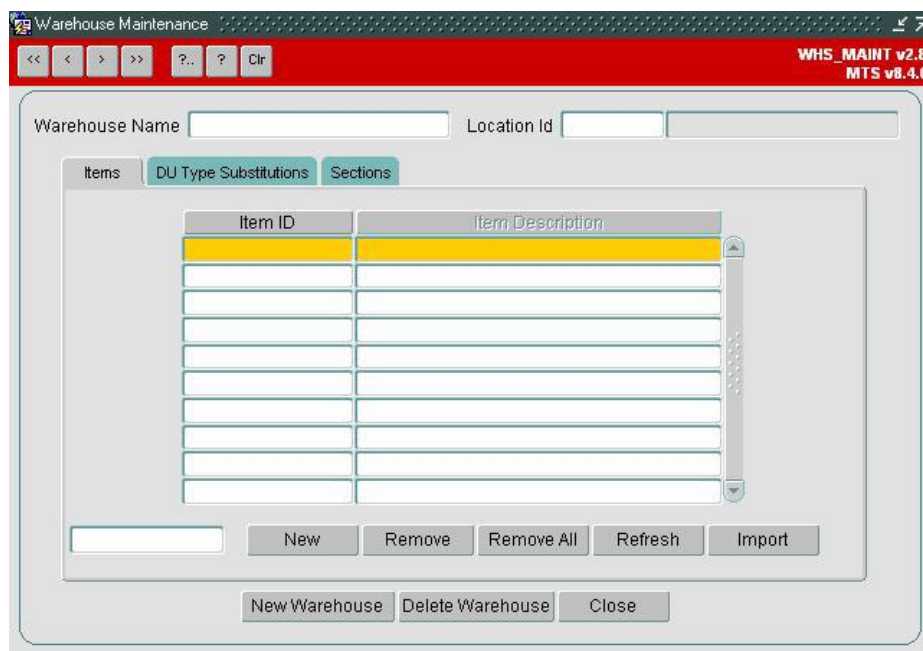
Warehouse Maintenance

<< < > >> ?.. ? Clr

WHS_MAINT v2.8
MTS v8.4.0

Warehouse Name Location Id

Items DU Type Substitutions Sections

| Item ID | Item Description |
|---|---|
| | |
| | |
| | |
| | |
| | |
| | |
| | |
| | |
| | |
| | |

New Remove Remove All Refresh Import

New Warehouse Delete Warehouse Close